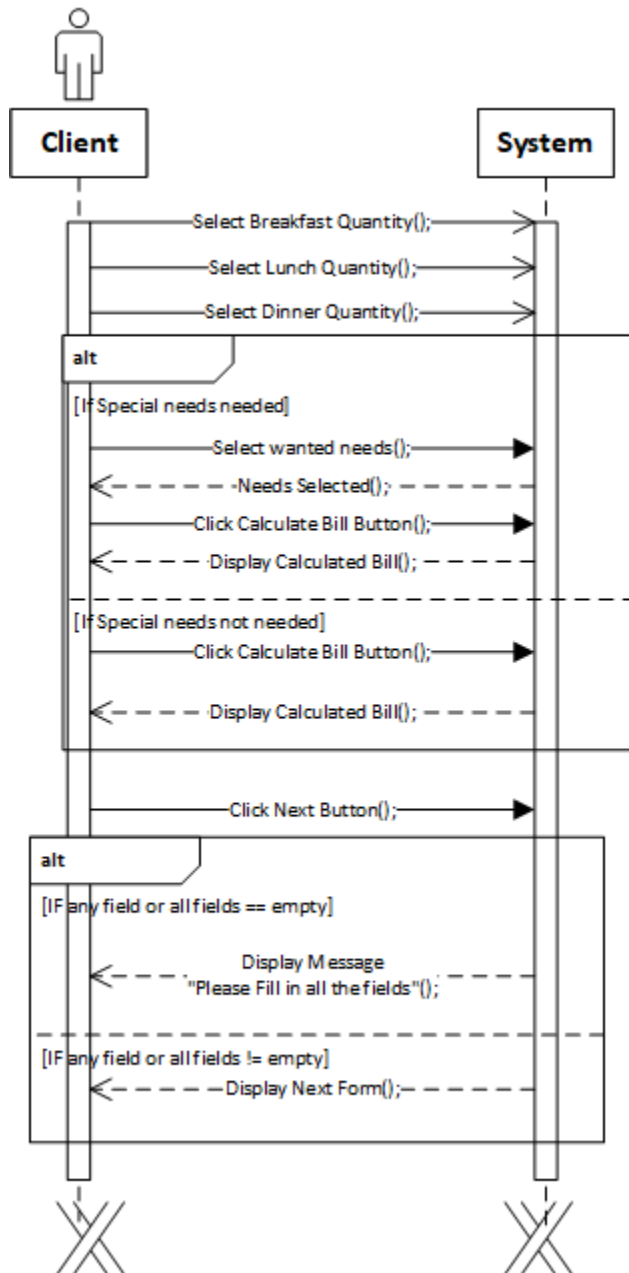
Client

System

Select Breakfast Quantity();

Select Lunch Quantity();

Select Dinner Quantity();

alt

[If Special needs needed]

Select wanted needs();

Needs Selected();

Click Calculate Bill Button();

Display Calculated Bill();

[If Special needs not needed]

Click Calculate Bill Button();

Display Calculated Bill();

Click Next Button();

alt

[IF any field or all fields == empty]

Display Message "Please Fill in all the fields"();

[IF any field or all fields != empty]

Display Next Form();